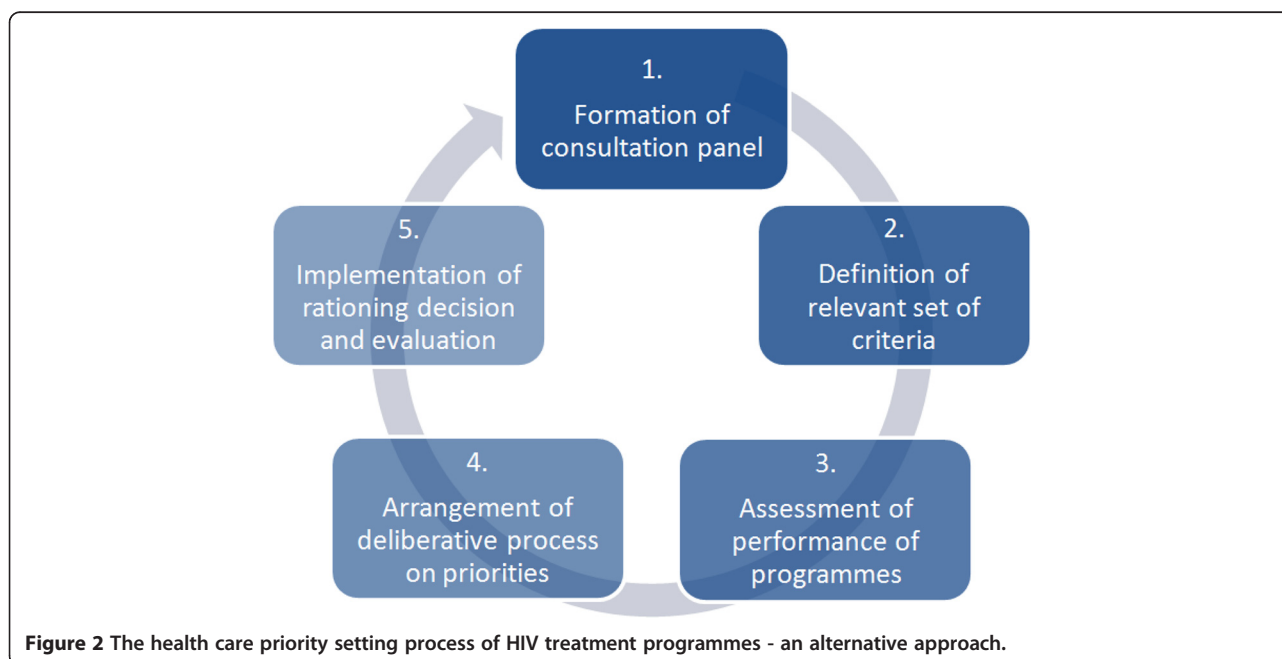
1.
Formation of consultation panel

2.
Definition of relevant set of criteria

3.
Assessment of performance of programmes

4.
Arrangement of deliberative process on priorities

5.
Implementation of rationing decision and evaluation

Figure 2 The health care priority setting process of HIV treatment programmes - an alternative approach.